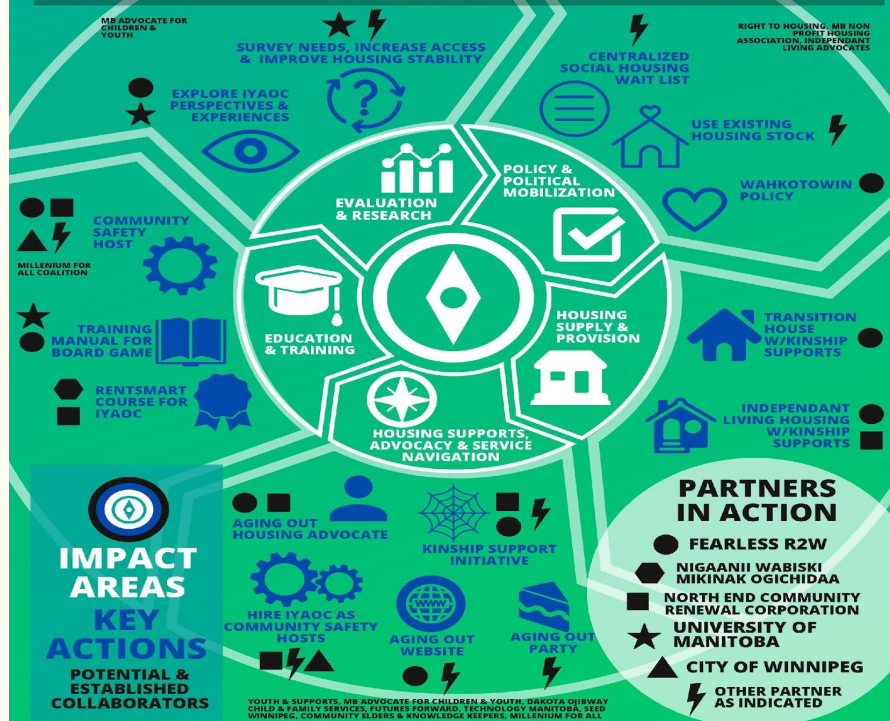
MB ADVOCATE FOR CHILDREN & YOUTH

SURVEY NEEDS, INCREASE ACCESS & IMPROVE HOUSING STABILITY

RIGHT TO HOUSING, MB NON PROFIT HOUSING ASSOCIATION, INDEPENDANT LIVING ADVOCATES

CENTRALIZED SOCIAL HOUSING WAIT LIST

EXPLORE IYAOC PERSPECTIVES & EXPERIENCES

USE EXISTING HOUSING STOCK

EVALUATION & RESEARCH

POLICY & POLITICAL MOBILIZATION

WAHKOTOWIN POLICY

COMMUNITY SAFETY HOST

MILLENIUM FOR ALL COALITION

EDUCATION & TRAINING

HOUSING SUPPLY & PROVISION

TRAINING MANUAL FOR BOARD GAME

TRANSITION HOUSE W/KINSHIP SUPPORTS

RENTSMART COURSE FOR IYAOC

HOUSING SUPPORTS, ADVOCACY & SERVICE NAVIGATION

INDEPENDANT LIVING HOUSING W/KINSHIP SUPPORTS

IMPACT AREAS

KEY ACTIONS

POTENTIAL & ESTABLISHED COLLABORATORS

AGING OUT HOUSING ADVOCATE

KINSHIP SUPPORT INITIATIVE

HIRE IYAOC AS COMMUNITY SAFETY HOSTS

AGING OUT WEBSITE

AGING OUT PARTY

YOUTH & SUPPORTS, MB ADVOCATE FOR CHILDREN & YOUTH, DAKOTA OJIBWAY CHILD & FAMILY SERVICES, FUTURES FORWARD, TECHNOLOGY MANITOBA, SEED WINNIPEG, COMMUNITY ELDERS & KNOWLEDGE KEEPERS, MILLENIUM FOR ALL

PARTNERS IN ACTION

FEARLESS R2W

NIGAANII WABISKI MIKINAK OGICHIDAA

NORTH END COMMUNITY RENEWAL CORPORATION

UNIVERSITY OF MANITOBA

CITY OF WINNIPEG

OTHER PARTNER AS INDICATED